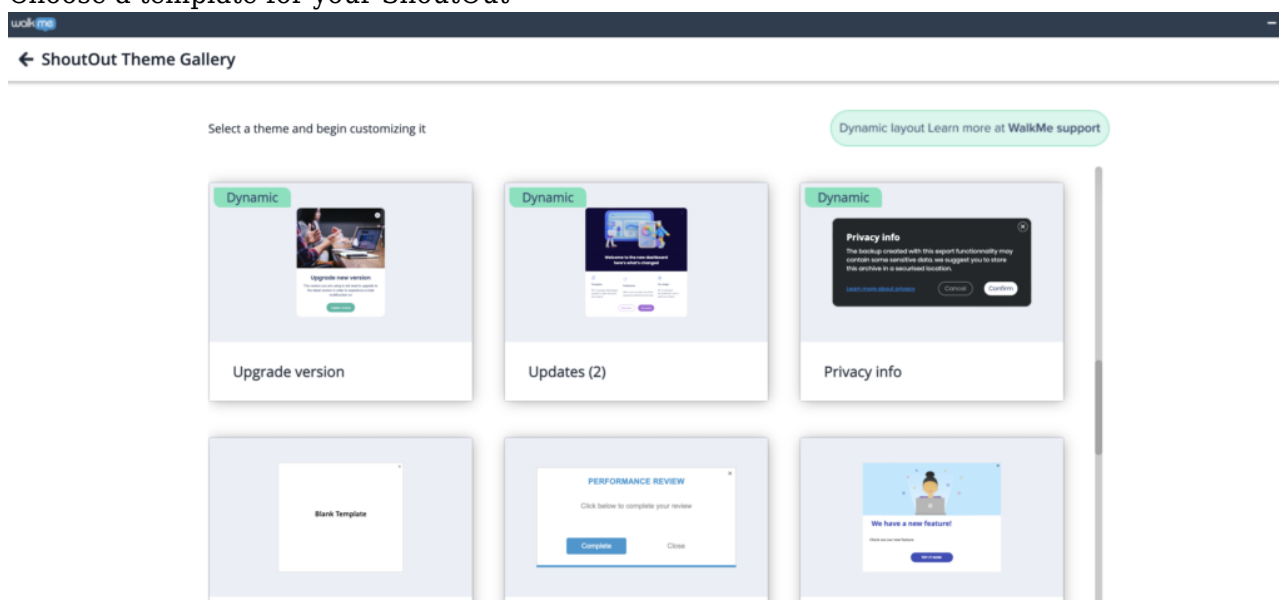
Choose a template for your ShoutOut

walkme

← ShoutOut Theme Gallery

Select a theme and begin customizing it

Dynamic layout Learn more at WalkMe support

Dynamic

Upgrade new version

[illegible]

Upgrade version

Dynamic

Welcome to the new dashboard here's what's changed

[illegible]

Updates (2)

Dynamic

Privacy info

The backup created with this export functionality may contain some sensitive data, we suggest you to store this archive in a secured location.

Learn more about privacy

Cancel

Confirm

Privacy info

Blank Template

PERFORMANCE REVIEW

Click below to complete your review

Complete

Close

We have a new feature!

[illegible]